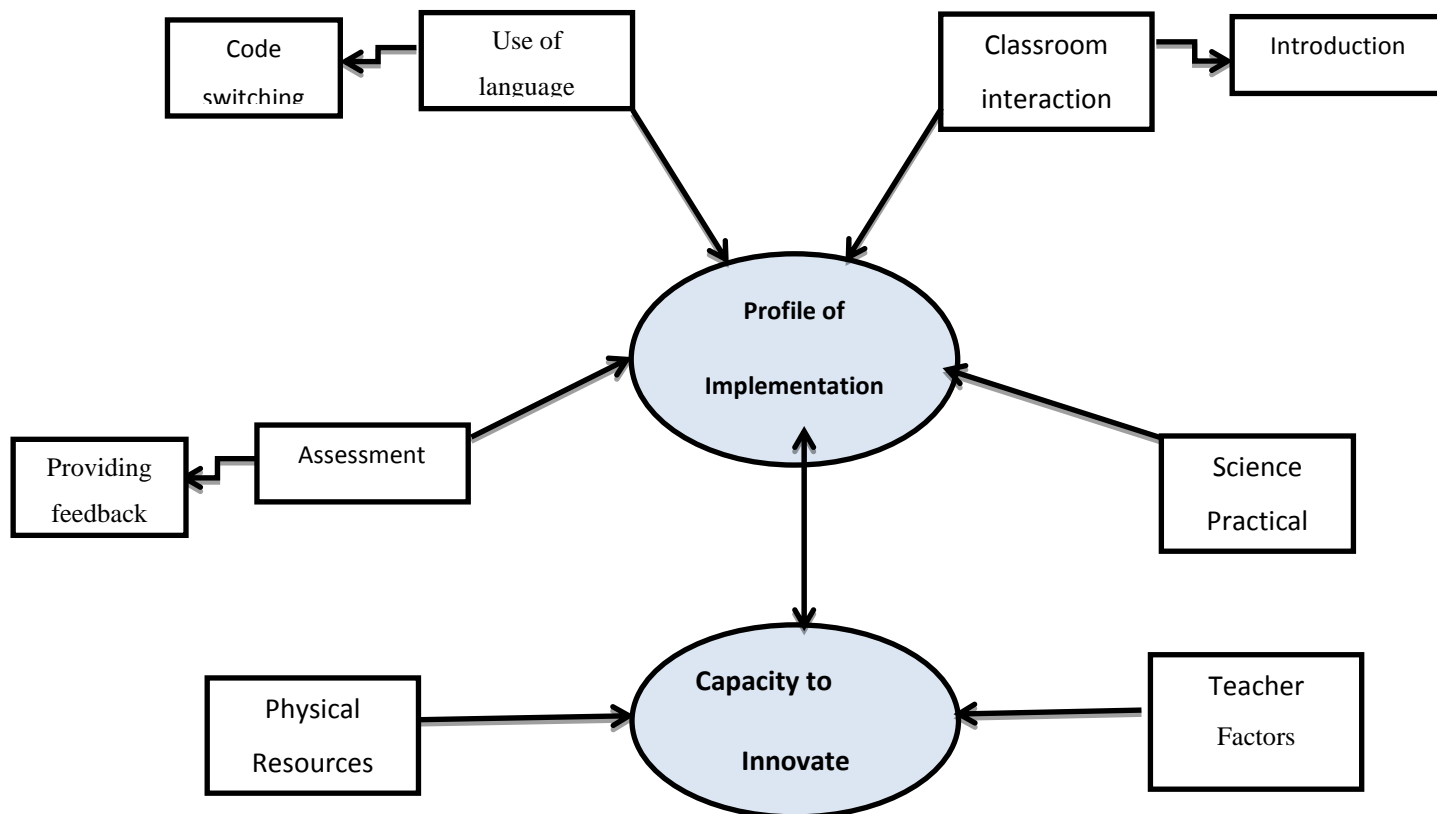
Code switching

Use of language

Classroom interaction

Introduction

Profile of Implementation

Providing feedback

Assessment

Science Practical

Physical Resources

Capacity to Innovate

Teacher Factors